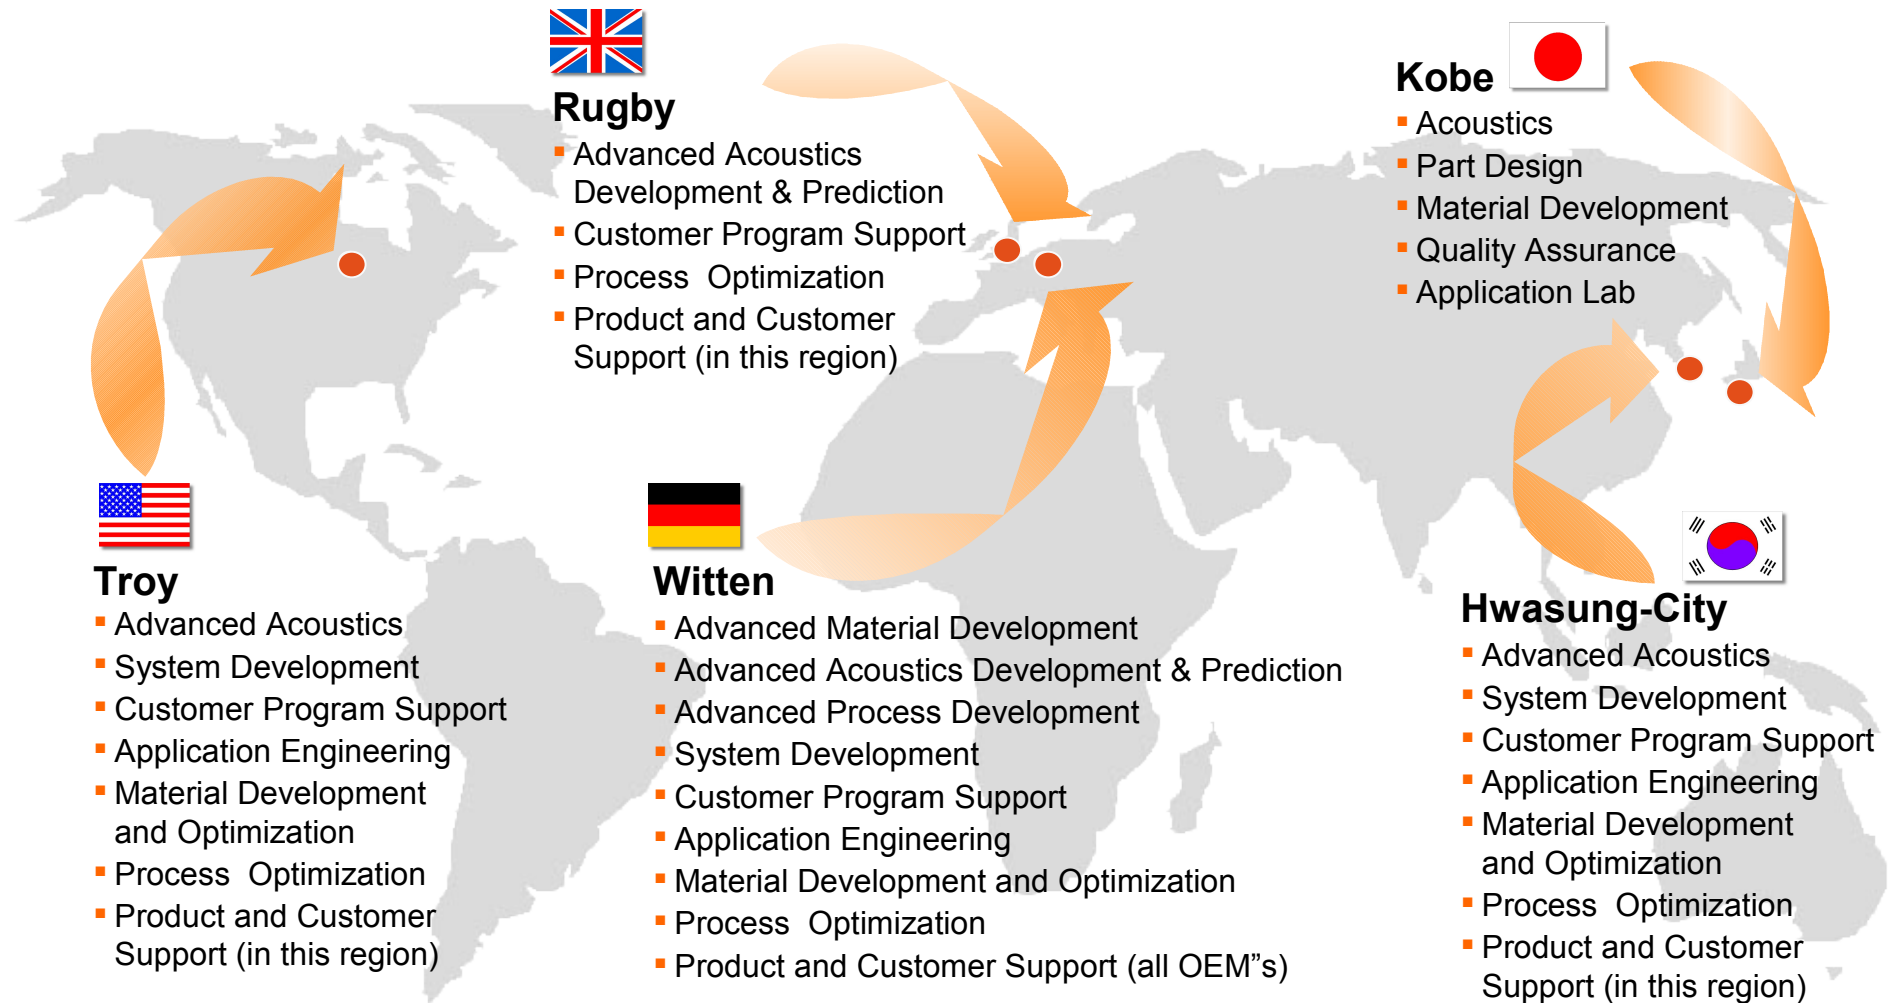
Rugby
- Advanced Acoustics Development & Prediction
- Customer Program Support
- Process Optimization
- Product and Customer Support (in this region)

Kobe
- Acoustics
- Part Design
- Material Development
- Quality Assurance
- Application Lab

Troy
- Advanced Acoustics
- System Development
- Customer Program Support
- Application Engineering
- Material Development and Optimization
- Process Optimization
- Product and Customer Support (in this region)

Witten
- Advanced Material Development
- Advanced Acoustics Development & Prediction
- Advanced Process Development
- System Development
- Customer Program Support
- Application Engineering
- Material Development and Optimization
- Process Optimization
- Product and Customer Support (all OEM"s)

Hwasung-City
- Advanced Acoustics
- System Development
- Customer Program Support
- Application Engineering
- Material Development and Optimization
- Process Optimization
- Product and Customer Support (in this region)